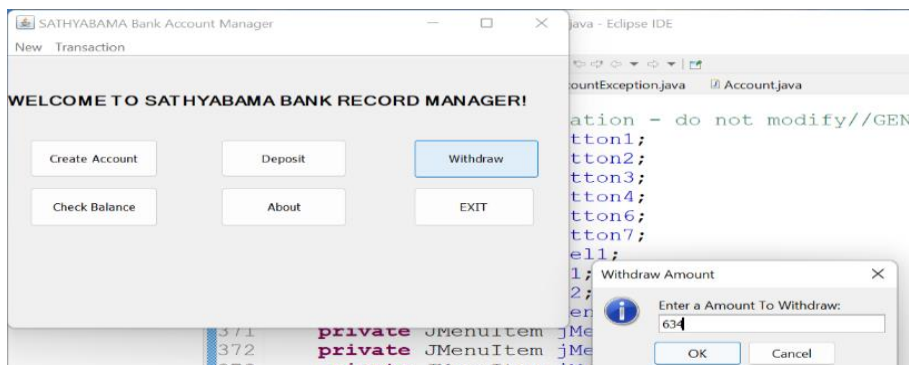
SATHYABAMA Bank Account Manager
New Transaction

WELCOME TO SATHYABAMA BANK RECORD MANAGER!

Create Account
Deposit
Withdraw
Check Balance
About
EXIT

java - Eclipse IDE
ountException.java
Account.java

ation - do not modify//GEN
tton1;
tton2;
tton3;
tton4;
tton6;
tton7;
el1;
1;
2;
en
371 private JMenuItem jMe
372 private JMenuItem jMe

Withdraw Amount
Enter a Amount To Withdraw:
634
OK
Cancel